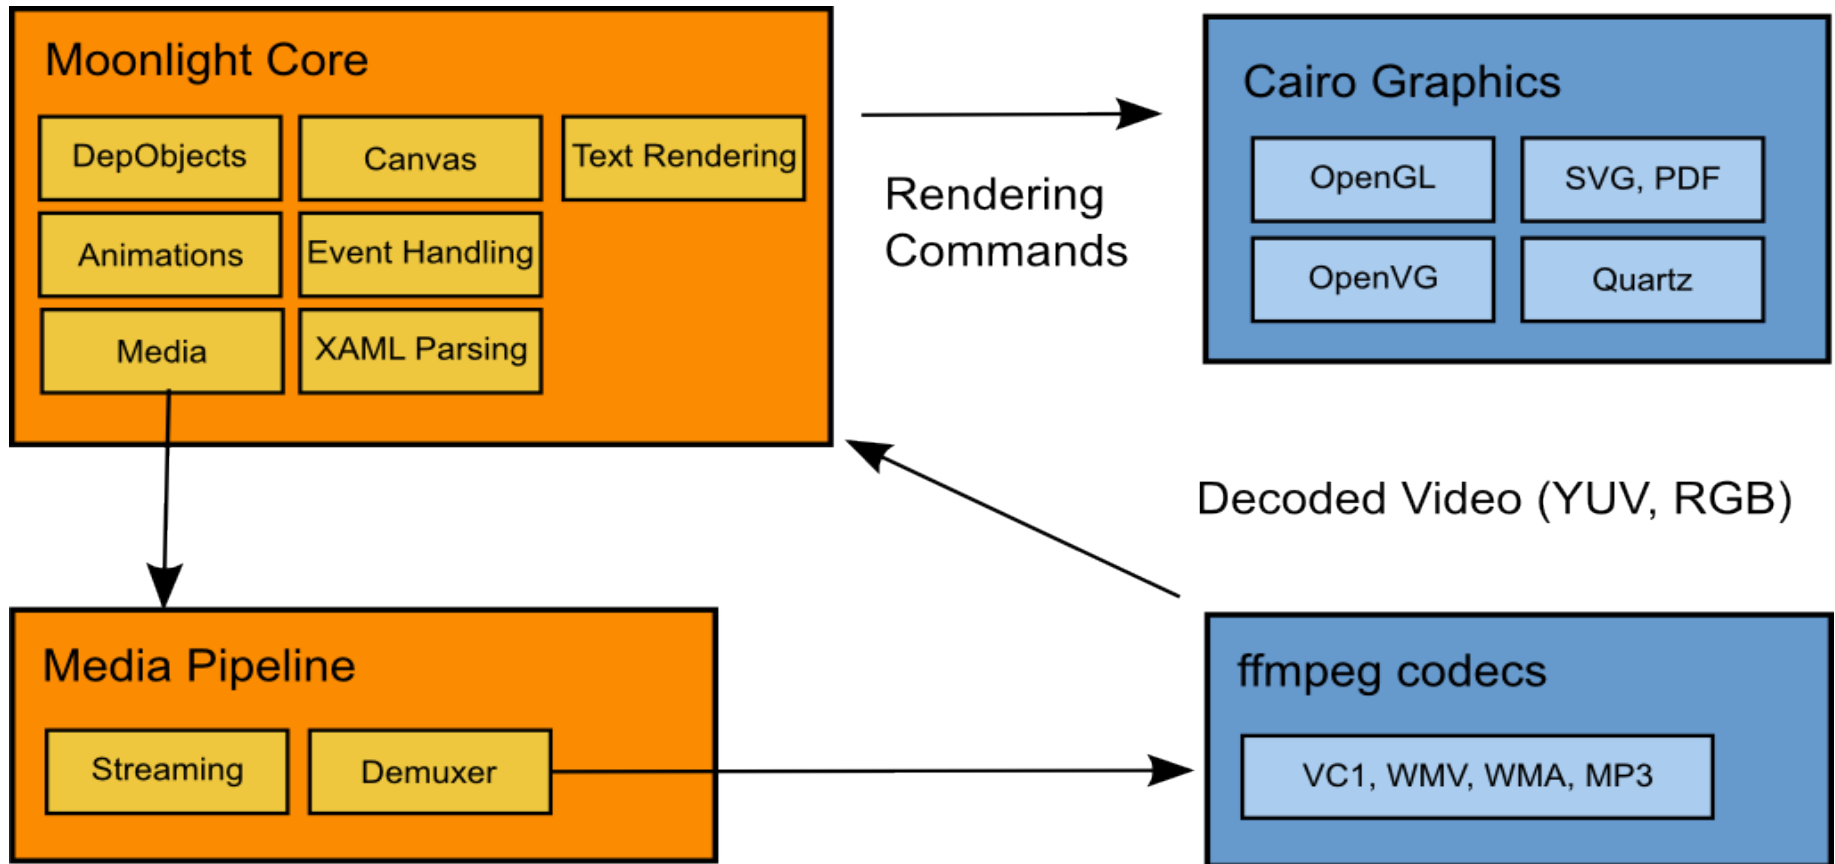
Moonlight Core

DepObjects

Canvas

Text Rendering

Animations

Event Handling

Media

XAML Parsing

Rendering Commands

Cairo Graphics

OpenGL

SVG, PDF

OpenVG

Quartz

Decoded Video (YUV, RGB)

Media Pipeline

Streaming

Demuxer

ffmpeg codecs

VC1, WMV, WMA, MP3